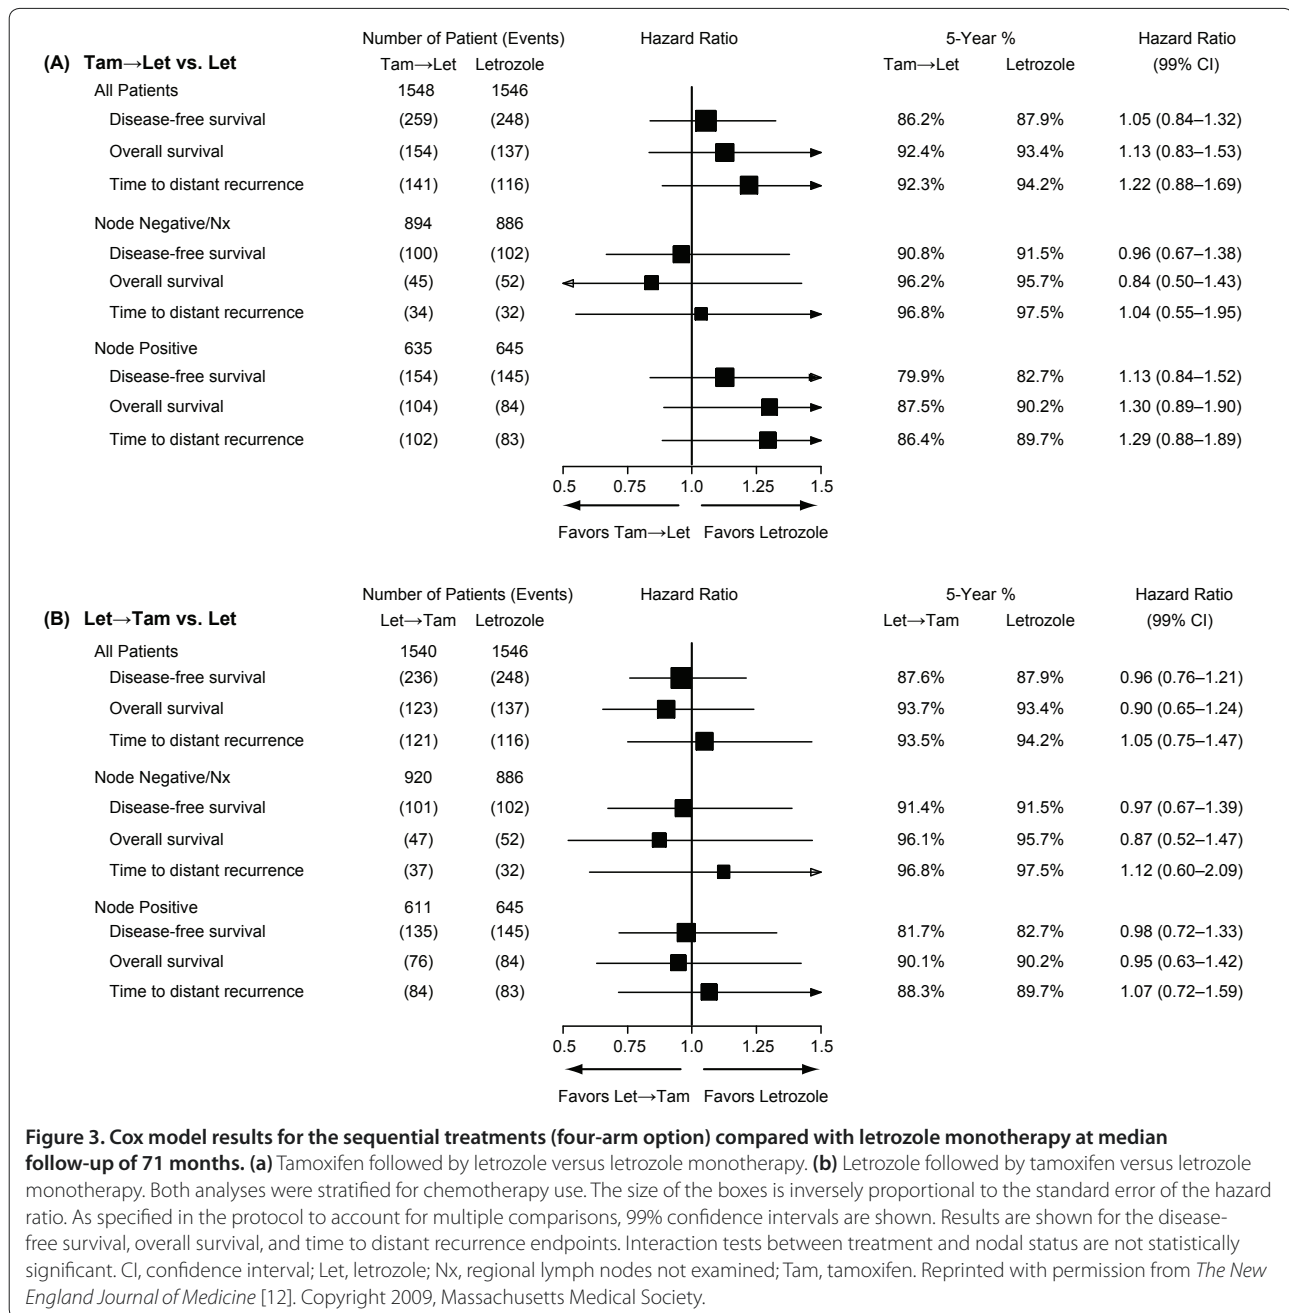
(A) Tam→Let vs. Let

| | Number of Patient (Events) Tam→Let | Letrozole | Hazard Ratio | 5-Year % Tam→Let | Letrozole | Hazard Ratio (99% CI) |
|---|---|---|---|---|---|---|
| All Patients | 1548 | 1546 | | | | |
| Disease-free survival | (259) | (248) | | 86.2% | 87.9% | 1.05 (0.84–1.32) |
| Overall survival | (154) | (137) | | 92.4% | 93.4% | 1.13 (0.83–1.53) |
| Time to distant recurrence | (141) | (116) | | 92.3% | 94.2% | 1.22 (0.88–1.69) |
| Node Negative/Nx | 894 | 886 | | | | |
| Disease-free survival | (100) | (102) | | 90.8% | 91.5% | 0.96 (0.67–1.38) |
| Overall survival | (45) | (52) | | 96.2% | 95.7% | 0.84 (0.50–1.43) |
| Time to distant recurrence | (34) | (32) | | 96.8% | 97.5% | 1.04 (0.55–1.95) |
| Node Positive | 635 | 645 | | | | |
| Disease-free survival | (154) | (145) | | 79.9% | 82.7% | 1.13 (0.84–1.52) |
| Overall survival | (104) | (84) | | 87.5% | 90.2% | 1.30 (0.89–1.90) |
| Time to distant recurrence | (102) | (83) | | 86.4% | 89.7% | 1.29 (0.88–1.89) |

0.5 0.75 1.0 1.25 1.5

Favors Tam→Let Favors Letrozole

(B) Let→Tam vs. Let

| | Number of Patients (Events) Let→Tam | Letrozole | Hazard Ratio | 5-Year % Let→Tam | Letrozole | Hazard Ratio (99% CI) |
|---|---|---|---|---|---|---|
| All Patients | 1540 | 1546 | | | | |
| Disease-free survival | (236) | (248) | | 87.6% | 87.9% | 0.96 (0.76–1.21) |
| Overall survival | (123) | (137) | | 93.7% | 93.4% | 0.90 (0.65–1.24) |
| Time to distant recurrence | (121) | (116) | | 93.5% | 94.2% | 1.05 (0.75–1.47) |
| Node Negative/Nx | 920 | 886 | | | | |
| Disease-free survival | (101) | (102) | | 91.4% | 91.5% | 0.97 (0.67–1.39) |
| Overall survival | (47) | (52) | | 96.1% | 95.7% | 0.87 (0.52–1.47) |
| Time to distant recurrence | (37) | (32) | | 96.8% | 97.5% | 1.12 (0.60–2.09) |
| Node Positive | 611 | 645 | | | | |
| Disease-free survival | (135) | (145) | | 81.7% | 82.7% | 0.98 (0.72–1.33) |
| Overall survival | (76) | (84) | | 90.1% | 90.2% | 0.95 (0.63–1.42) |
| Time to distant recurrence | (84) | (83) | | 88.3% | 89.7% | 1.07 (0.72–1.59) |

0.5 0.75 1.0 1.25 1.5

Favors Let→Tam Favors Letrozole

Figure 3. Cox model results for the sequential treatments (four-arm option) compared with letrozole monotherapy at median follow-up of 71 months. (a) Tamoxifen followed by letrozole versus letrozole monotherapy. (b) Letrozole followed by tamoxifen versus letrozole monotherapy. Both analyses were stratified for chemotherapy use. The size of the boxes is inversely proportional to the standard error of the hazard ratio. As specified in the protocol to account for multiple comparisons, 99% confidence intervals are shown. Results are shown for the disease-free survival, overall survival, and time to distant recurrence endpoints. Interaction tests between treatment and nodal status are not statistically significant. CI, confidence interval; Let, letrozole; Nx, regional lymph nodes not examined; Tam, tamoxifen. Reprinted with permission from The New England Journal of Medicine [12]. Copyright 2009, Massachusetts Medical Society.